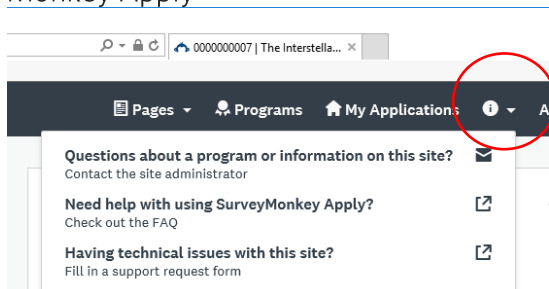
Monkey Apply

0000000007 | The Interstella... ×

Pages ▾ Programs My Applications ▾ A

Questions about a program or information on this site?
Contact the site administrator

Need help with using SurveyMonkey Apply?
Check out the FAQ

Having technical issues with this site?
Fill in a support request form